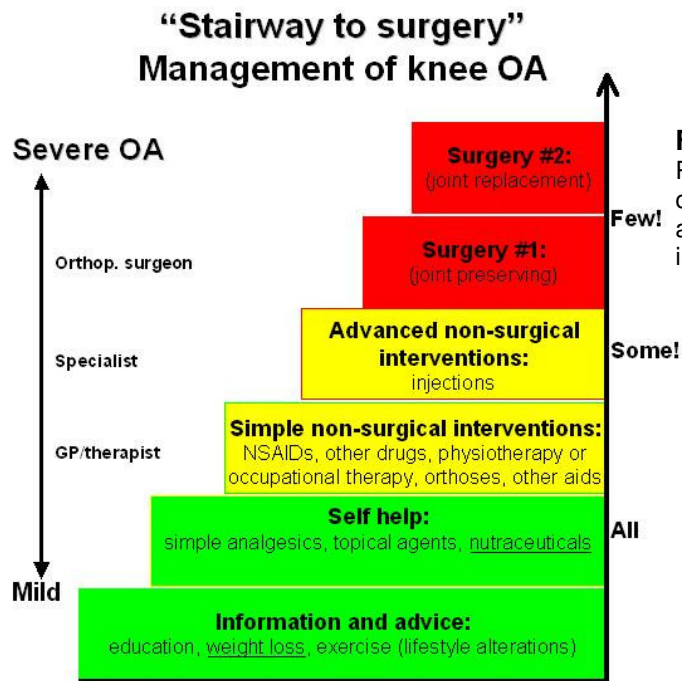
“Stairway to surgery”
Management of knee OA

Severe OA

Orthop. surgeon

Specialist

GP/therapist

Mild

Surgery #2:
(joint replacement)

Surgery #1:
(joint preserving)

Advanced non-surgical interventions:
injections

Simple non-surgical interventions:
NSAIDs, other drugs, physiotherapy or occupational therapy, orthoses, other aids

Self help:
simple analgesics, topical agents, nutraceuticals

Information and advice:
education, weight loss, exercise (lifestyle alterations)

Few!

Some!

All

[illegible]